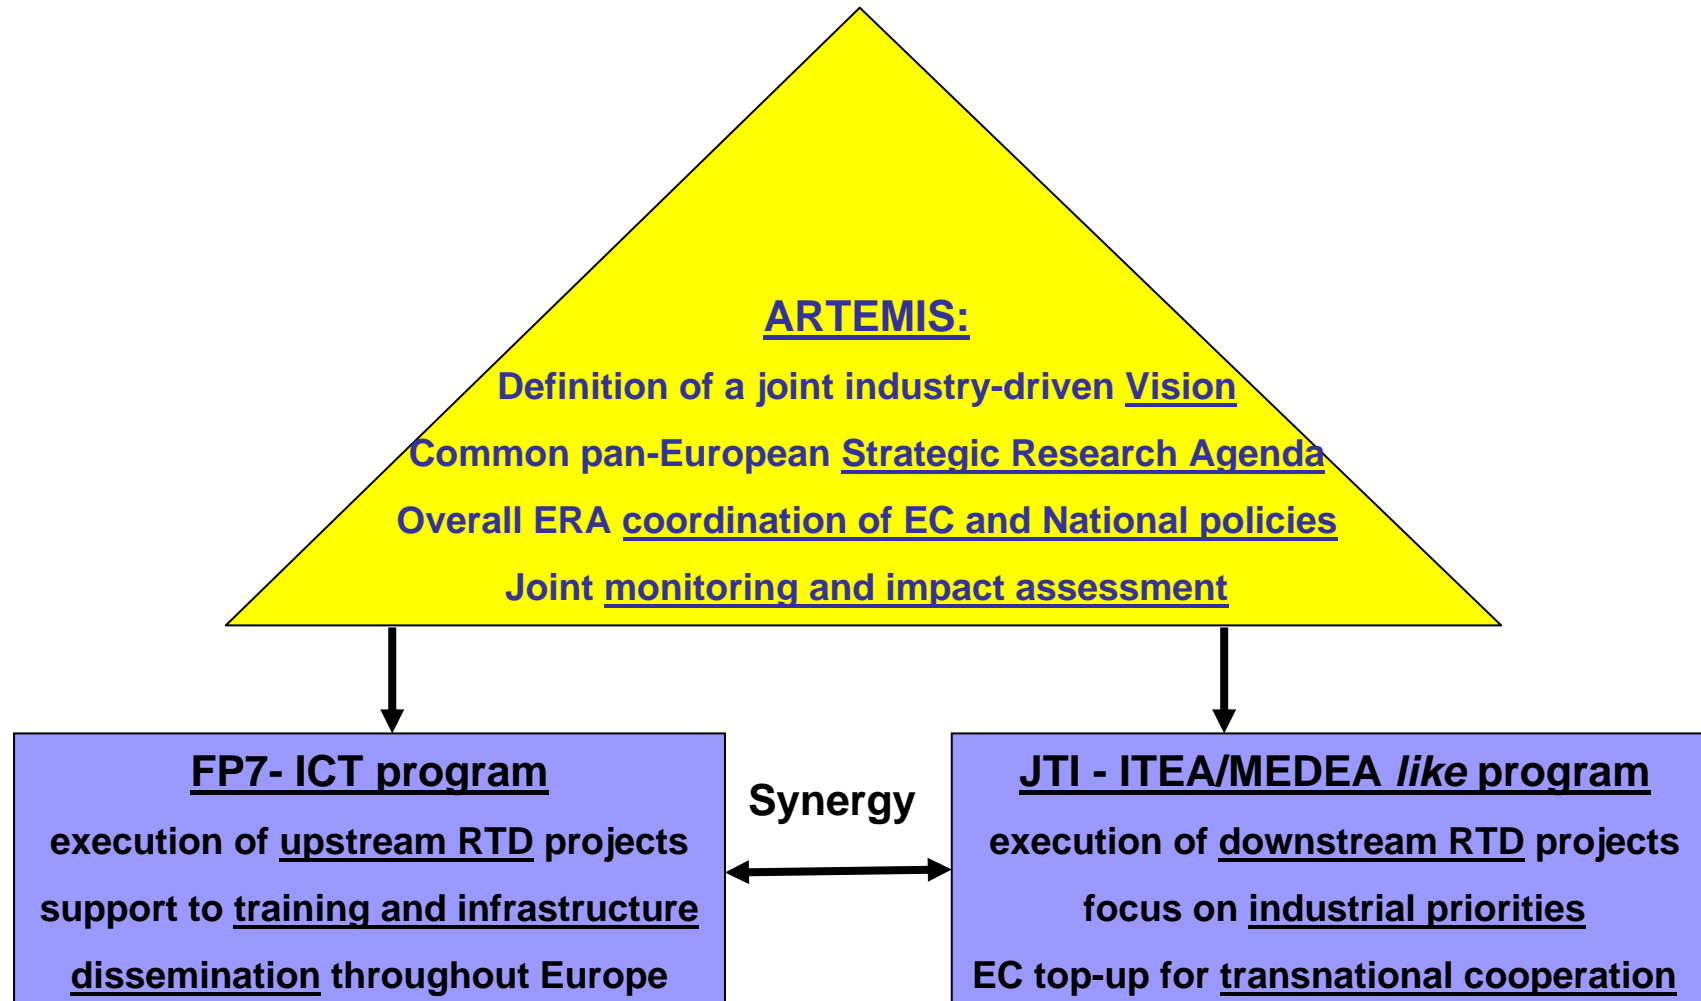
ARTEMIS:

Definition of a joint industry-driven Vision

Common pan-European Strategic Research Agenda

Overall ERA coordination of EC and National policies

Joint monitoring and impact assessment

FP7- ICT program

execution of upstream RTD projects

support to training and infrastructure

dissemination throughout Europe

Synergy

JTI - ITEA/MEDEA like program

execution of downstream RTD projects

focus on industrial priorities

EC top-up for transnational cooperation